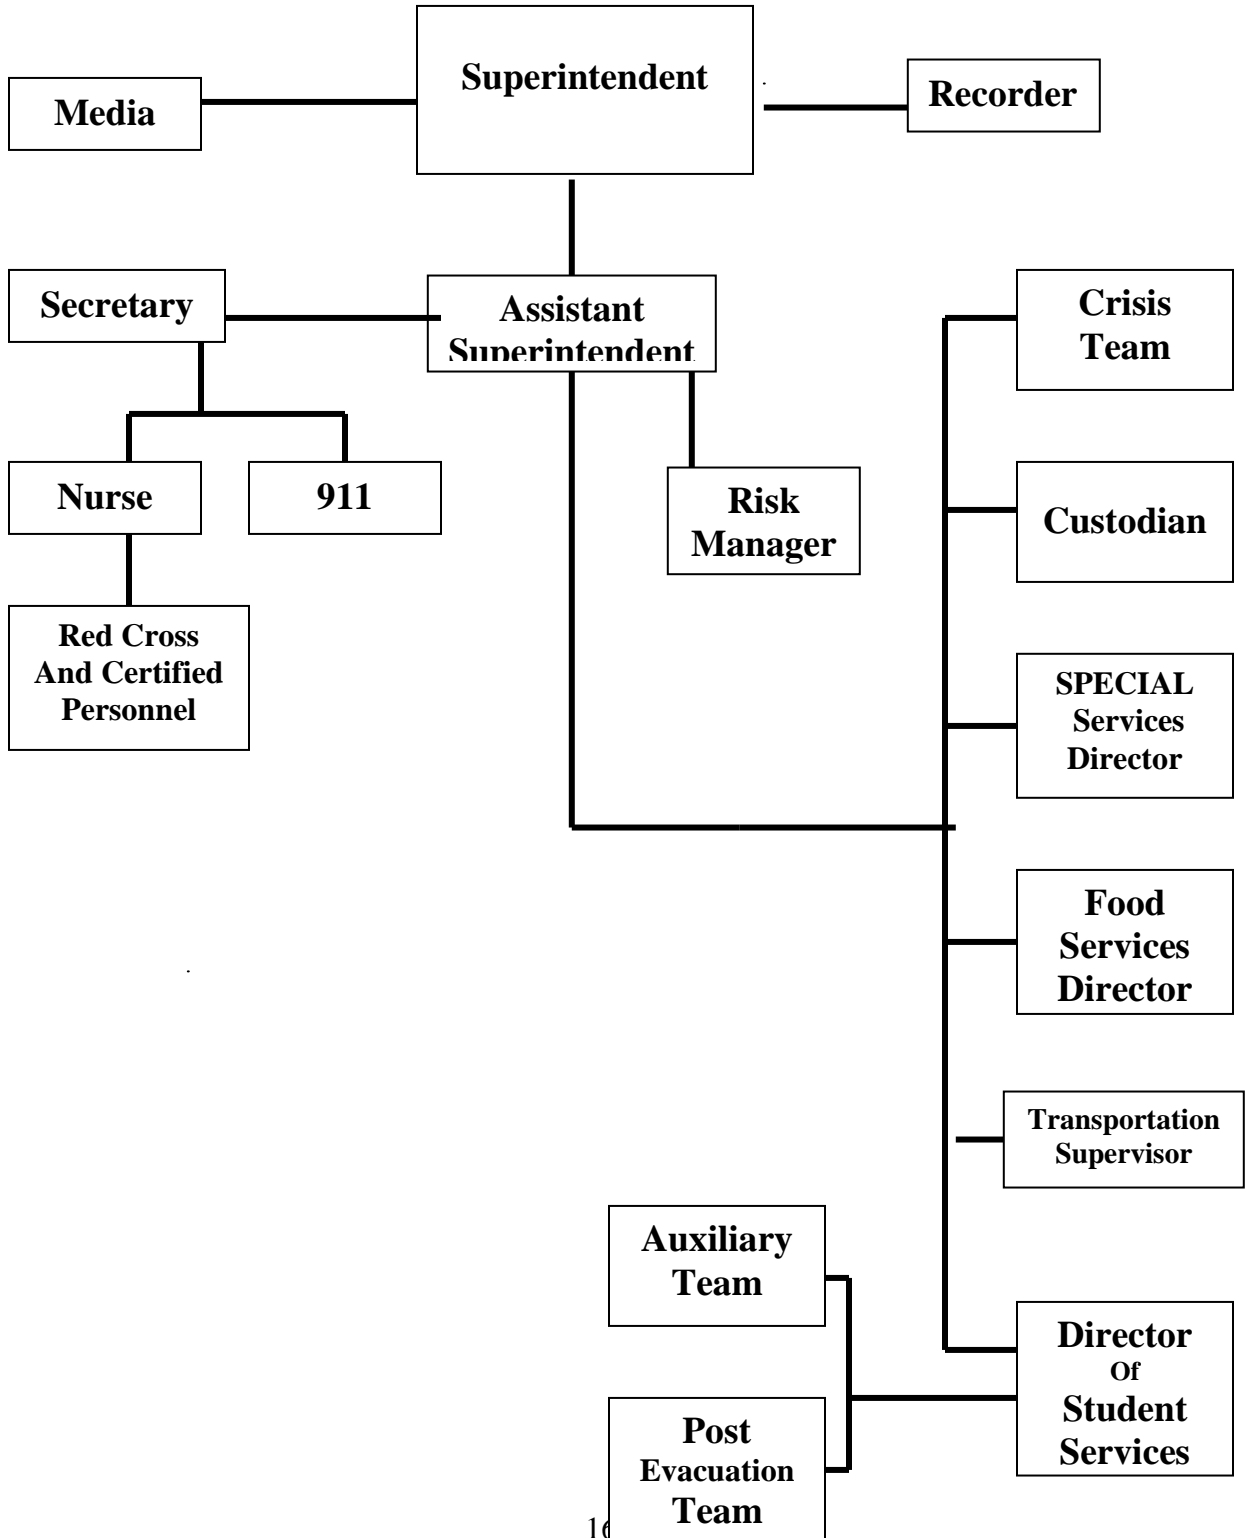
Media

Superintendent

Recorder

Secretary

Assistant Superintendent

Crisis Team

Nurse

911

Risk Manager

Custodian

Red Cross And Certified Personnel

SPECIAL Services Director

Food Services Director

Transportation Supervisor

Auxiliary Team

Post Evacuation Team

Director Of Student Services

1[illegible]